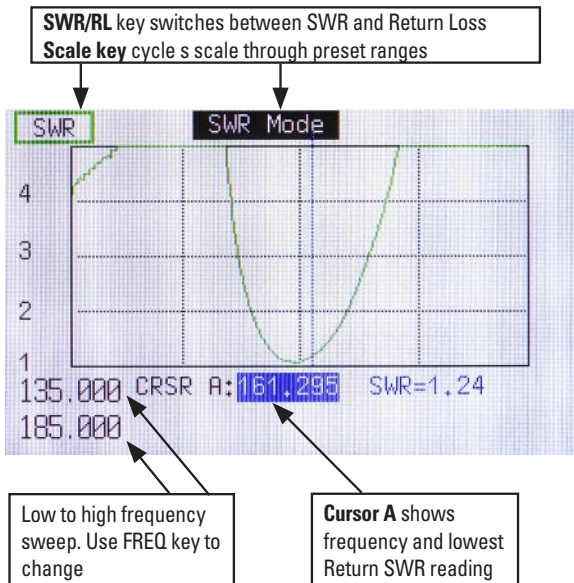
**SWR/RL** key switches between SWR and Return Loss
**Scale key** cycle s scale through preset ranges

SWR

SWR Mode

4

3

2

1

135.000 CRSR A: 161.295 SWR=1.24

185.000

Low to high frequency sweep. Use FREQ key to change

**Cursor A** shows frequency and lowest Return SWR reading